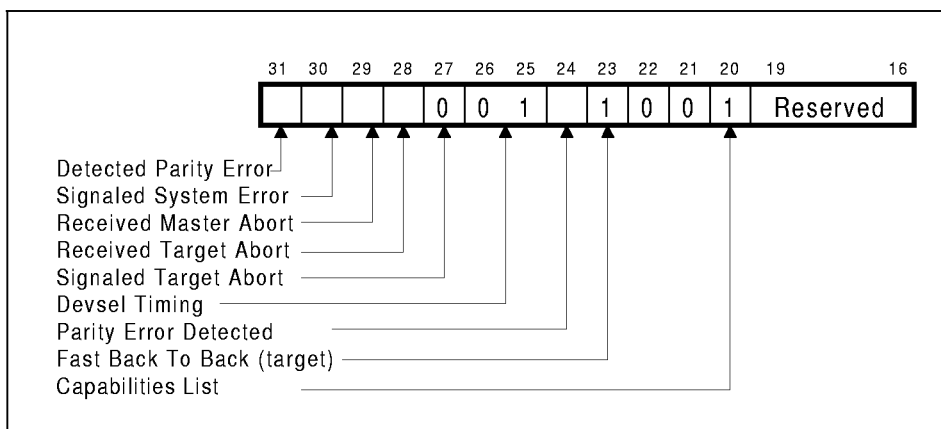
31 30 29 28 27 26 25 24 23 22 21 20 19 16

| | | | | 0 | 0 | 1 | | 1 | 0 | 0 | 1 | Reserved |
|---|---|---|---|---|---|---|---|---|---|---|---|---|

Detected Parity Error
Signaled System Error
Received Master Abort
Received Target Abort
Signaled Target Abort
Devsel Timing
Parity Error Detected
Fast Back To Back (target)
Capabilities List